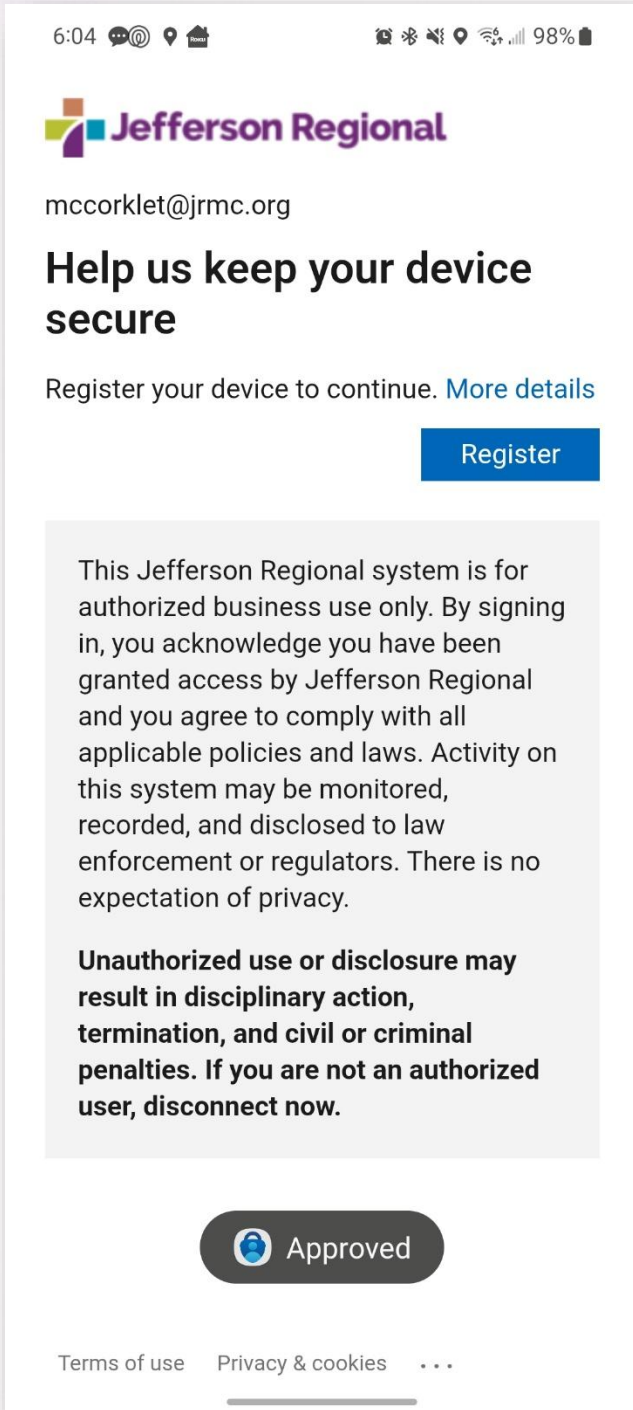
6:04 98%

Jefferson Regional

mccorklet@jrmc.org

Help us keep your device secure

Register your device to continue. More details

Register

This Jefferson Regional system is for authorized business use only. By signing in, you acknowledge you have been granted access by Jefferson Regional and you agree to comply with all applicable policies and laws. Activity on this system may be monitored, recorded, and disclosed to law enforcement or regulators. There is no expectation of privacy.

**Unauthorized use or disclosure may result in disciplinary action, termination, and civil or criminal penalties. If you are not an authorized user, disconnect now.**

Approved

Terms of use Privacy & cookies ...